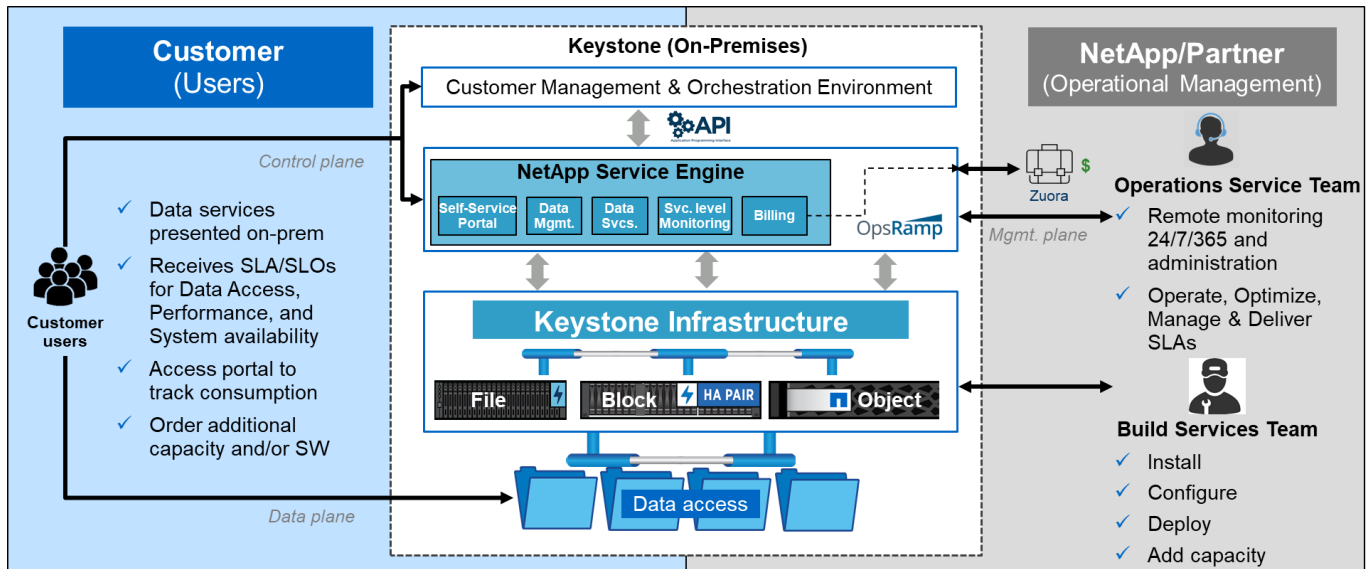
Customer
(Users)

Keystone (On-Premises)

NetApp/Partner
(Operational Management)

Customer Management & Orchestration Environment

API
Application Programming Interface

Control plane

NetApp Service Engine

Self-Service Portal

Data Mgmt.

Data Svcs.

Svc. level Monitoring

Billing

OpsRamp

Zuora

$

Operations Service Team

Mgmt. plane

✓ Data services presented on-prem

✓ Receives SLA/SLOs for Data Access, Performance, and System availability

✓ Access portal to track consumption

✓ Order additional capacity and/or SW

Customer users

✓ Remote monitoring 24/7/365 and administration

✓ Operate, Optimize, Manage & Deliver SLAs

Keystone Infrastructure

File

Block

HA PAIR

Object

Build Services Team

✓ Install

✓ Configure

✓ Deploy

✓ Add capacity

Data access

Data plane